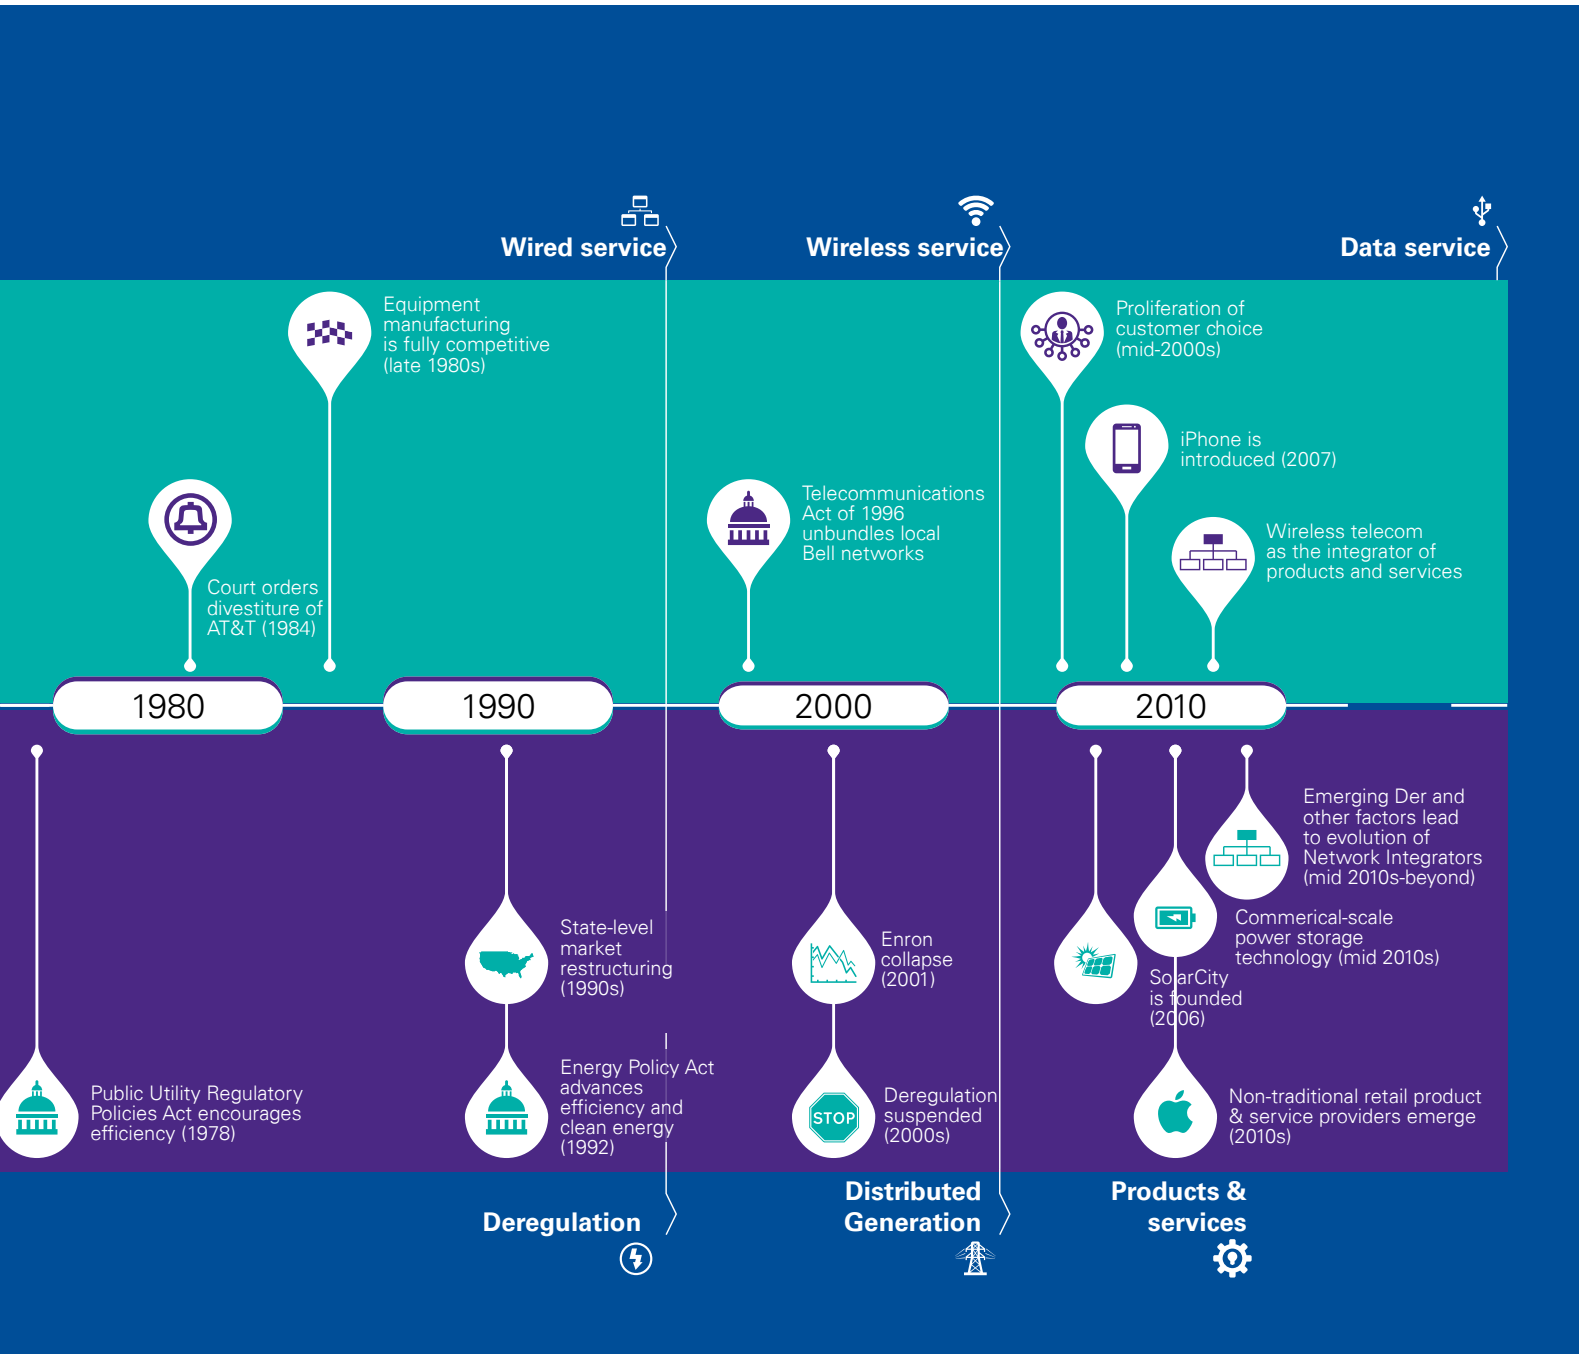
Wired service

Wireless service

Data service

Equipment manufacturing is fully competitive (late 1980s)

Court orders divestiture of AT&T (1984)

Telecommunications Act of 1996 unbundles local Bell networks

Proliferation of customer choice (mid-2000s)

iPhone is introduced (2007)

Wireless telecom as the integrator of products and services

1980

1990

2000

2010

Public Utility Regulatory Policies Act encourages efficiency (1978)

State-level market restructuring (1990s)

Energy Policy Act advances efficiency and clean energy (1992)

Enron collapse (2001)

STOP

Deregulation suspended (2000s)

Emerging Der and other factors lead to evolution of Network Integrators (mid 2010s-beyond)

Commerical-scale power storage technology (mid 2010s)

SolarCity is founded (2006)

Non-traditional retail product & service providers emerge (2010s)

Deregulation

Distributed Generation

Products & services